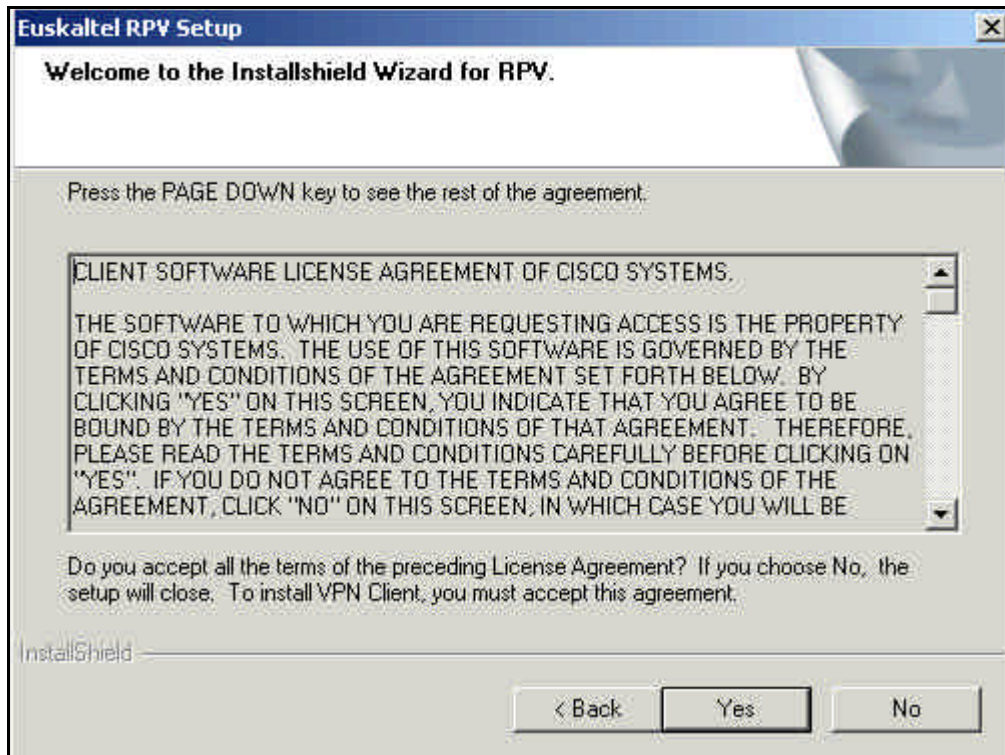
Euskaltel RPV Setup

Welcome to the Installshield Wizard for RPV.

Press the PAGE DOWN key to see the rest of the agreement.

CLIENT SOFTWARE LICENSE AGREEMENT OF CISCO SYSTEMS.

THE SOFTWARE TO WHICH YOU ARE REQUESTING ACCESS IS THE PROPERTY OF CISCO SYSTEMS. THE USE OF THIS SOFTWARE IS GOVERNED BY THE TERMS AND CONDITIONS OF THE AGREEMENT SET FORTH BELOW. BY CLICKING "YES" ON THIS SCREEN, YOU INDICATE THAT YOU AGREE TO BE BOUND BY THE TERMS AND CONDITIONS OF THAT AGREEMENT. THEREFORE, PLEASE READ THE TERMS AND CONDITIONS CAREFULLY BEFORE CLICKING ON "YES". IF YOU DO NOT AGREE TO THE TERMS AND CONDITIONS OF THE AGREEMENT, CLICK "NO" ON THIS SCREEN, IN WHICH CASE YOU WILL BE

Do you accept all the terms of the preceding License Agreement? If you choose No, the setup will close. To install VPN Client, you must accept this agreement.

InstallShield

< Back Yes No